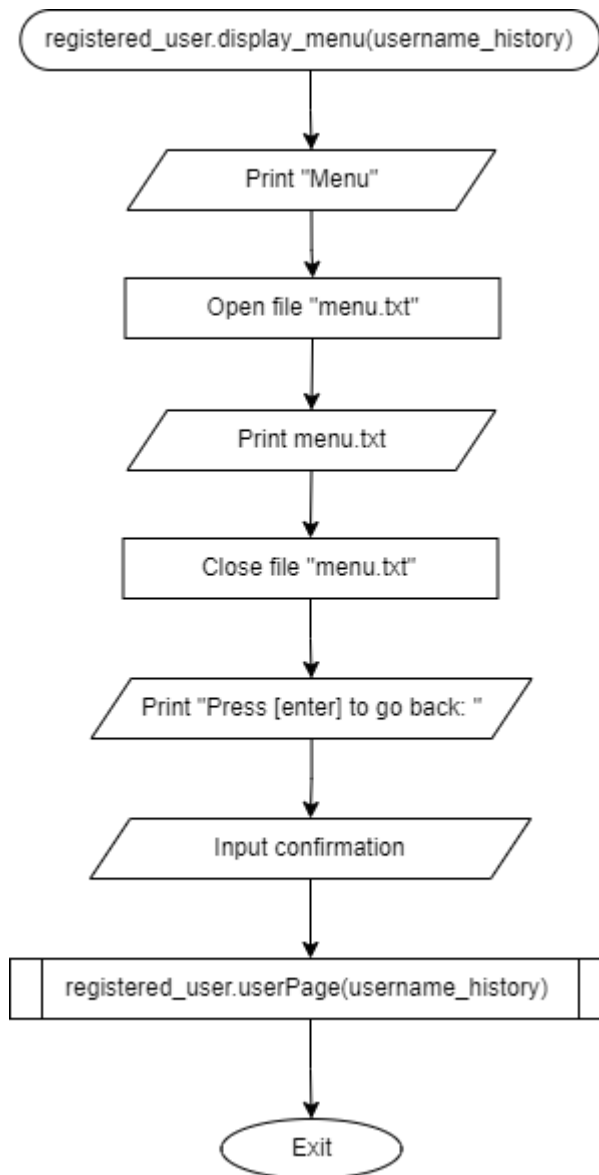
registered_user.display_menu(username_history)

Print "Menu"

Open file "menu.txt"

Print menu.txt

Close file "menu.txt"

Print "Press [enter] to go back: "

Input confirmation

registered_user.userPage(username_history)

Exit